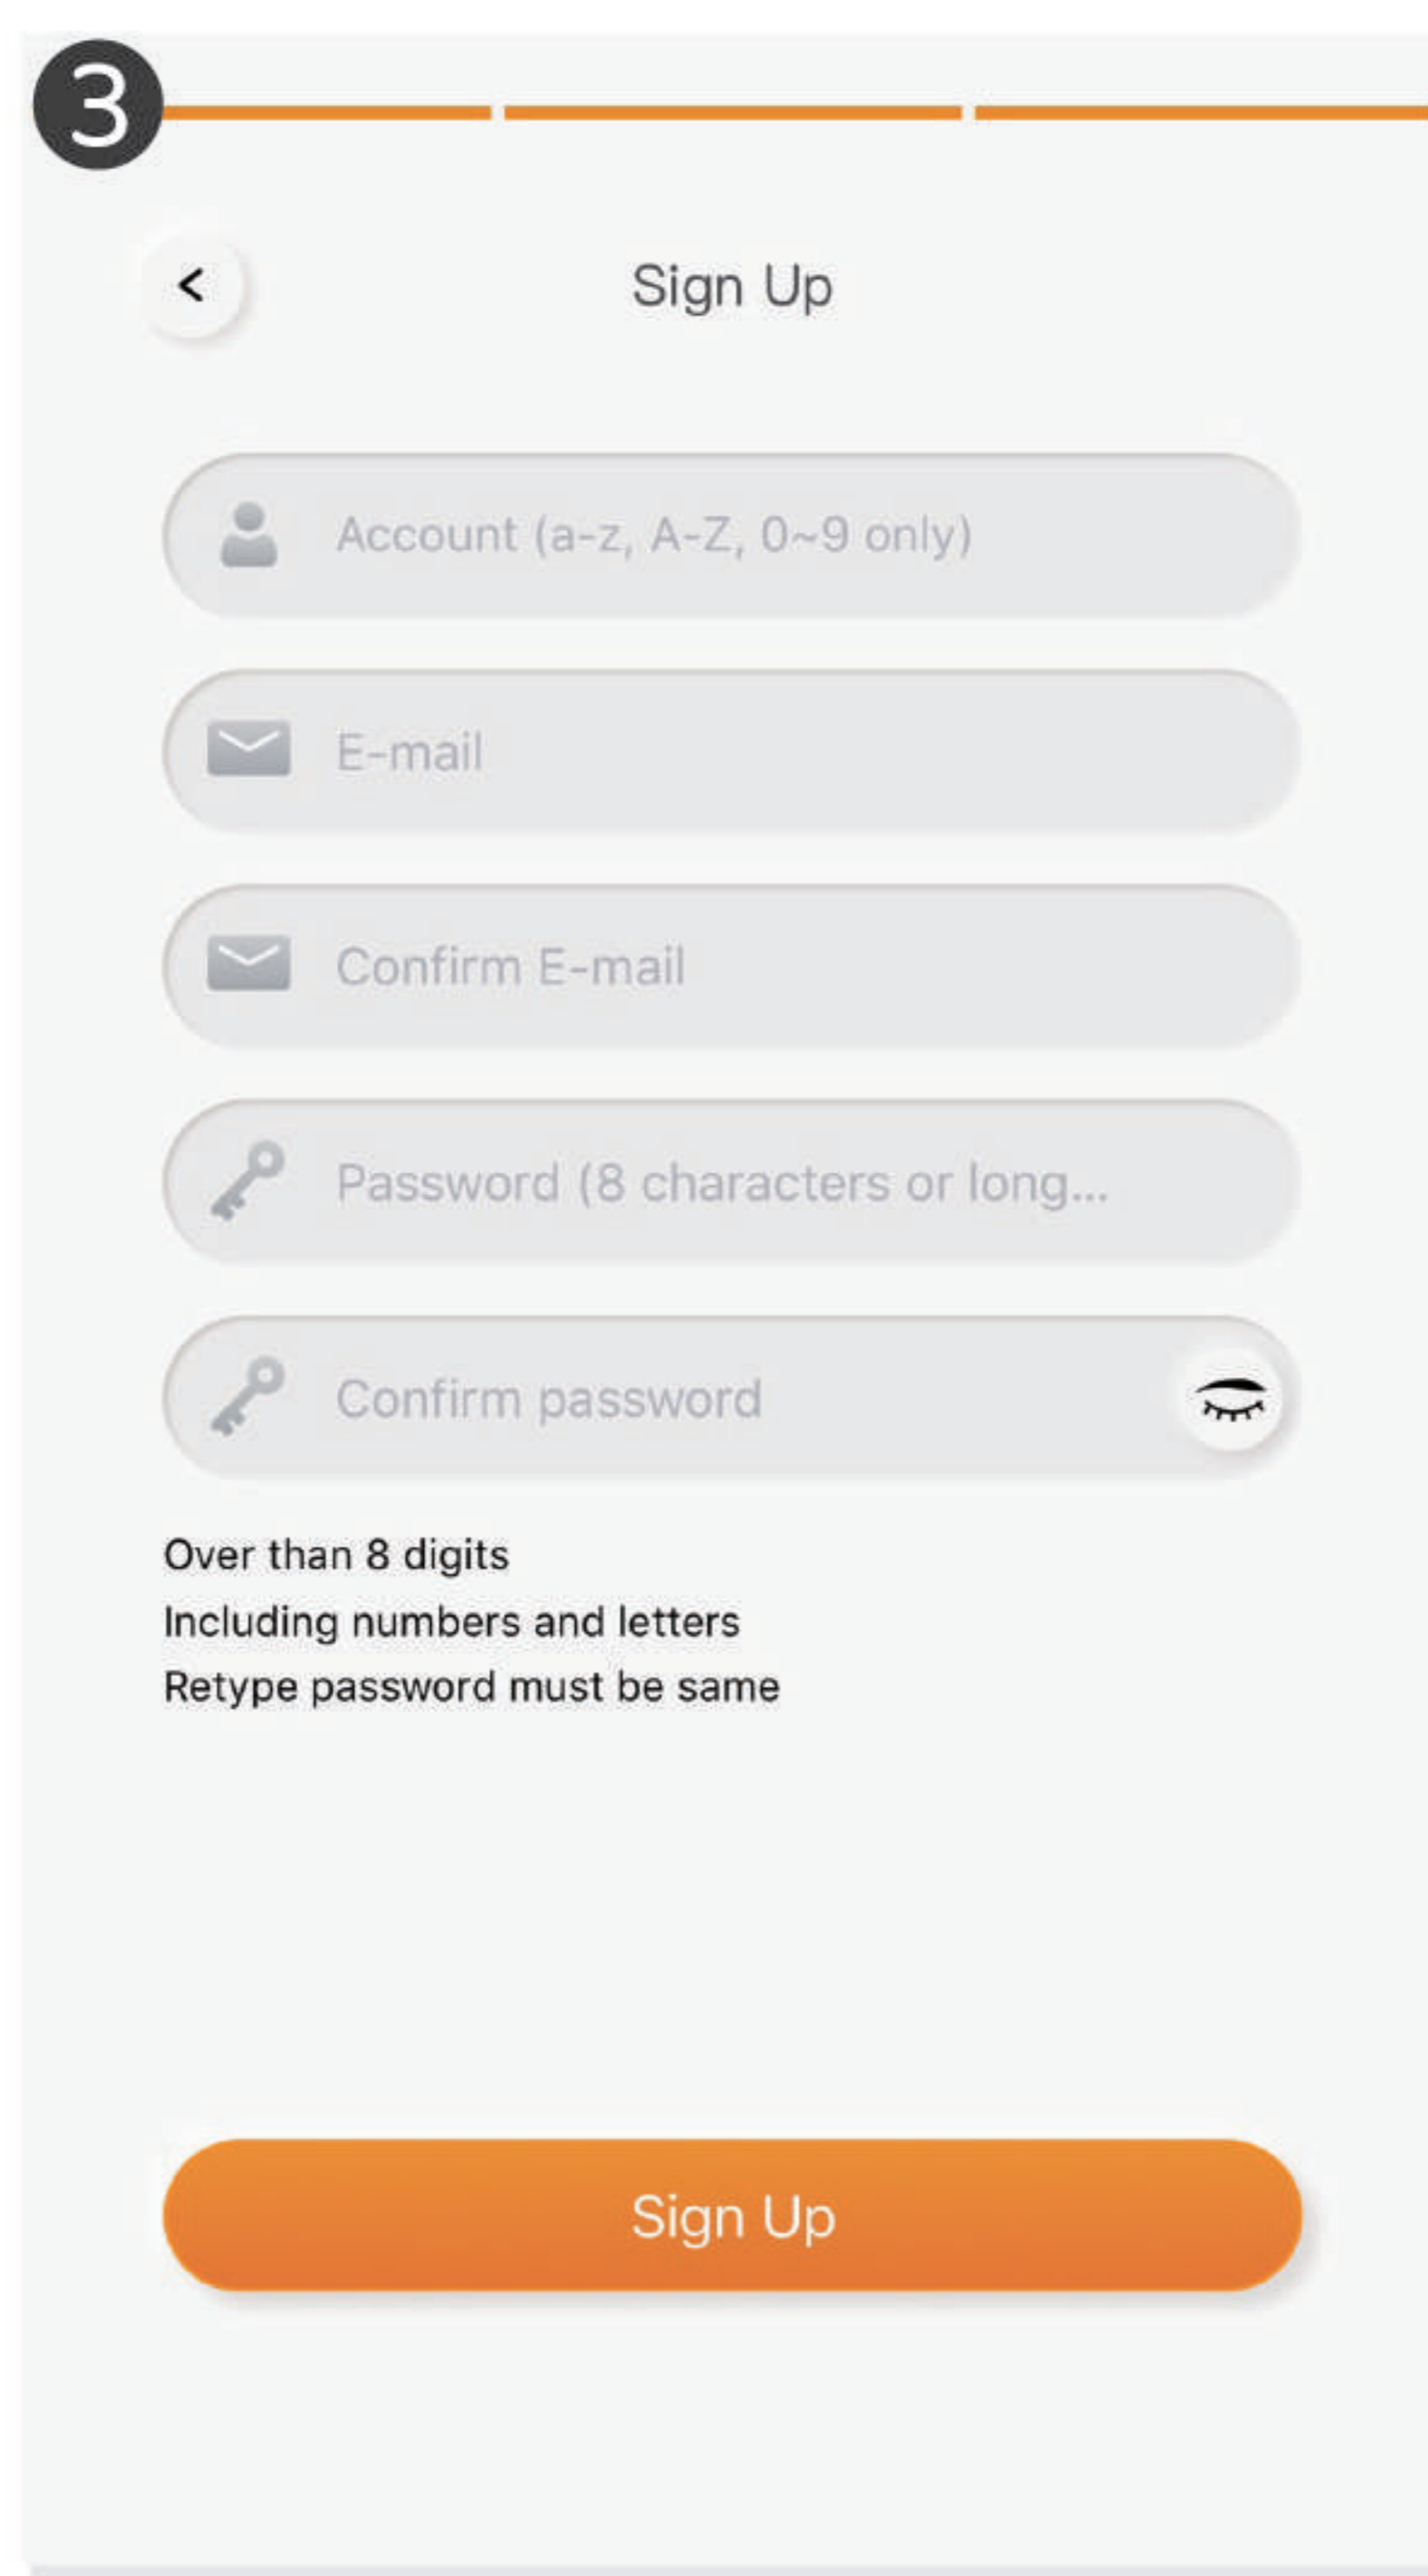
3

<

Sign Up

Account (a-z, A-Z, 0~9 only)

E-mail

Confirm E-mail

Password (8 characters or long...

Confirm password

Over than 8 digits
Including numbers and letters
Retype password must be same

Sign Up